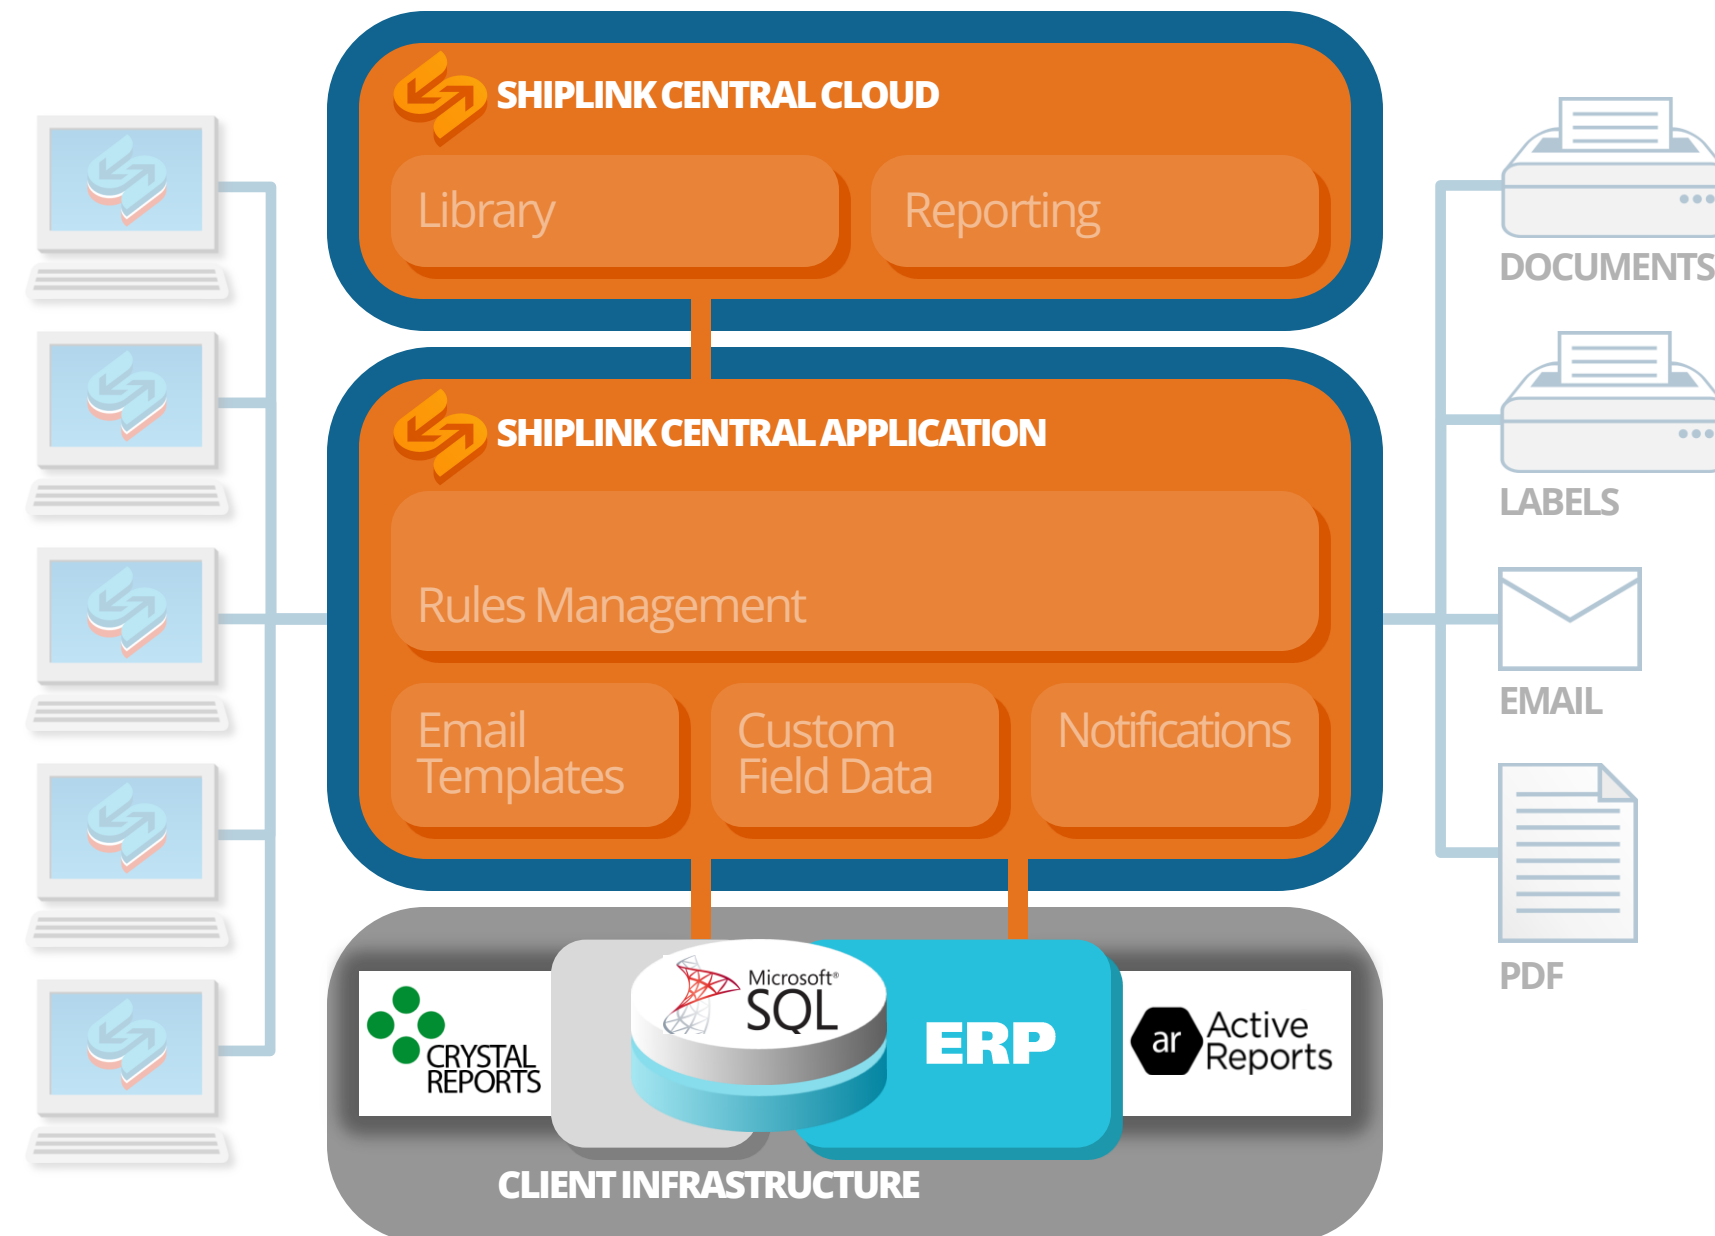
SHIPLINK CENTRAL CLOUD

Library

Reporting

SHIPLINK CENTRAL APPLICATION

Rules Management

Email Templates

Custom Field Data

Notifications

CRYSTAL REPORTS

Microsoft® SQL

ERP

ar Active Reports

CLIENT INFRASTRUCTURE

DOCUMENTS

LABELS

EMAIL

PDF